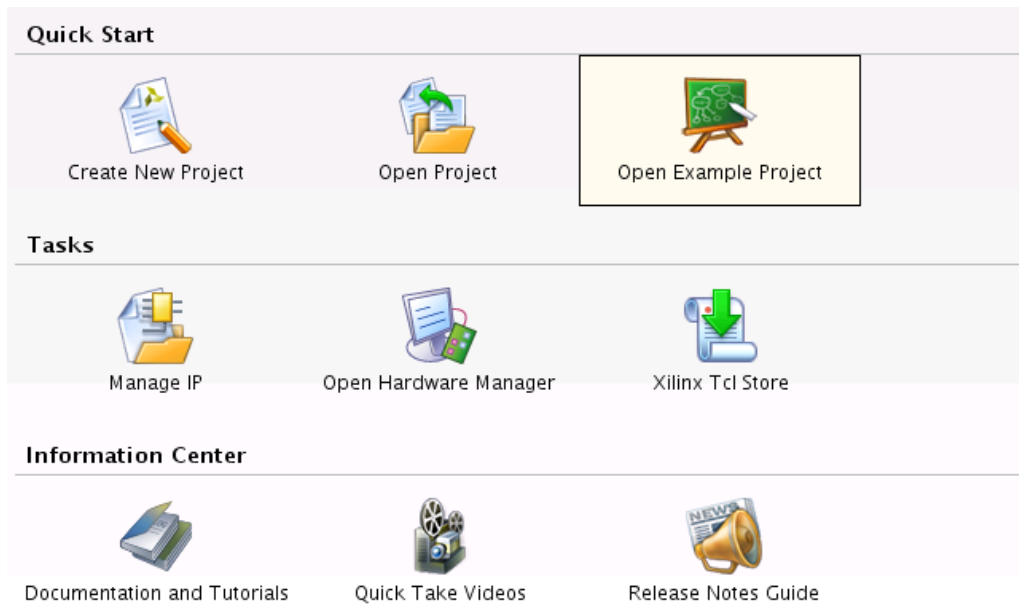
Quick Start

Create New Project

Open Project

Open Example Project

Tasks

Manage IP

Open Hardware Manager

Xilinx Tcl Store

Information Center

Documentation and Tutorials

Quick Take Videos

Release Notes Guide